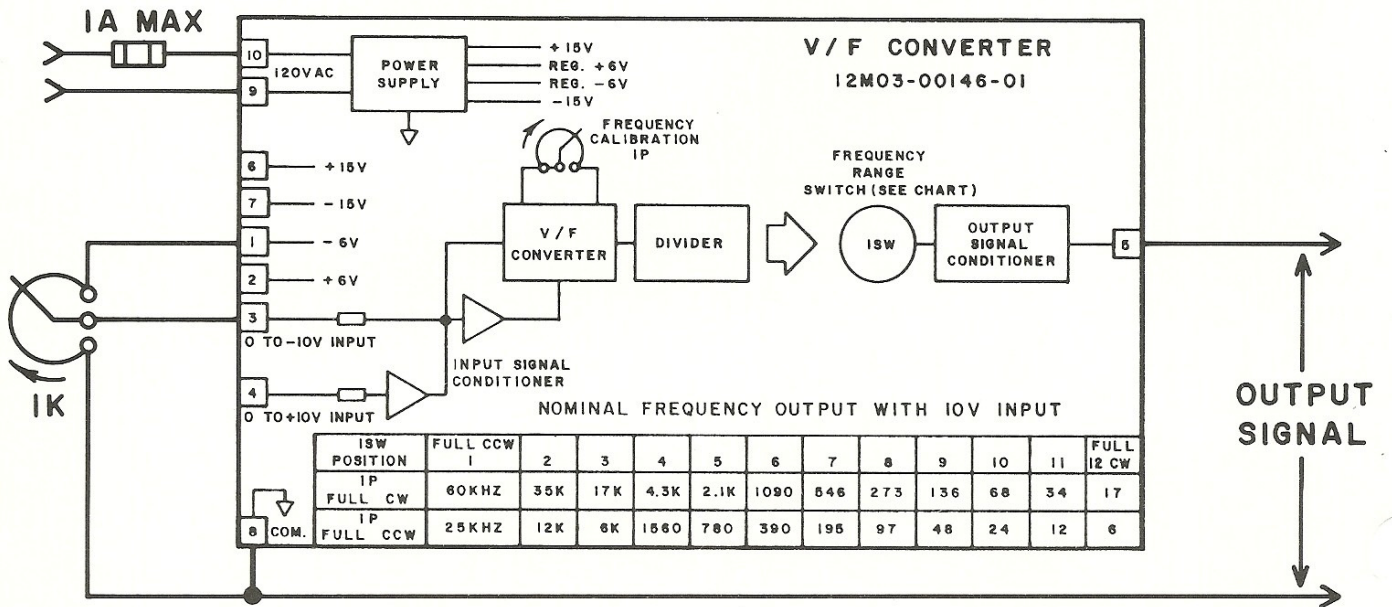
1A MAX

10
9
120VAC

POWER SUPPLY

+15V
REG. +6V
REG. -6V
-15V

V/F CONVERTER
12M03-00146-01

FREQUENCY CALIBRATION 1P

6 +15V
7 -15V
1 -6V
2 +6V
3 0 TO -10V INPUT
4 0 TO +10V INPUT

V/F CONVERTER

DIVIDER

FREQUENCY RANGE SWITCH (SEE CHART)

1SW

OUTPUT SIGNAL CONDITIONER

5

INPUT SIGNAL CONDITIONER

1K

OUTPUT SIGNAL

NOMINAL FREQUENCY OUTPUT WITH 10V INPUT

| 1SW POSITION | FULL CCW 1 | 2 | 3 | 4 | 5 | 6 | 7 | 8 | 9 | 10 | 11 | FULL 12 CW |
|---|---|---|---|---|---|---|---|---|---|---|---|---|
| 1P FULL CW | 60KHZ | 35K | 17K | 4.3K | 2.1K | 1090 | 546 | 273 | 136 | 68 | 34 | 17 |
| 1P FULL CCW | 25KHZ | 12K | 6K | 1560 | 780 | 390 | 195 | 97 | 48 | 24 | 12 | 6 |

8 COM.